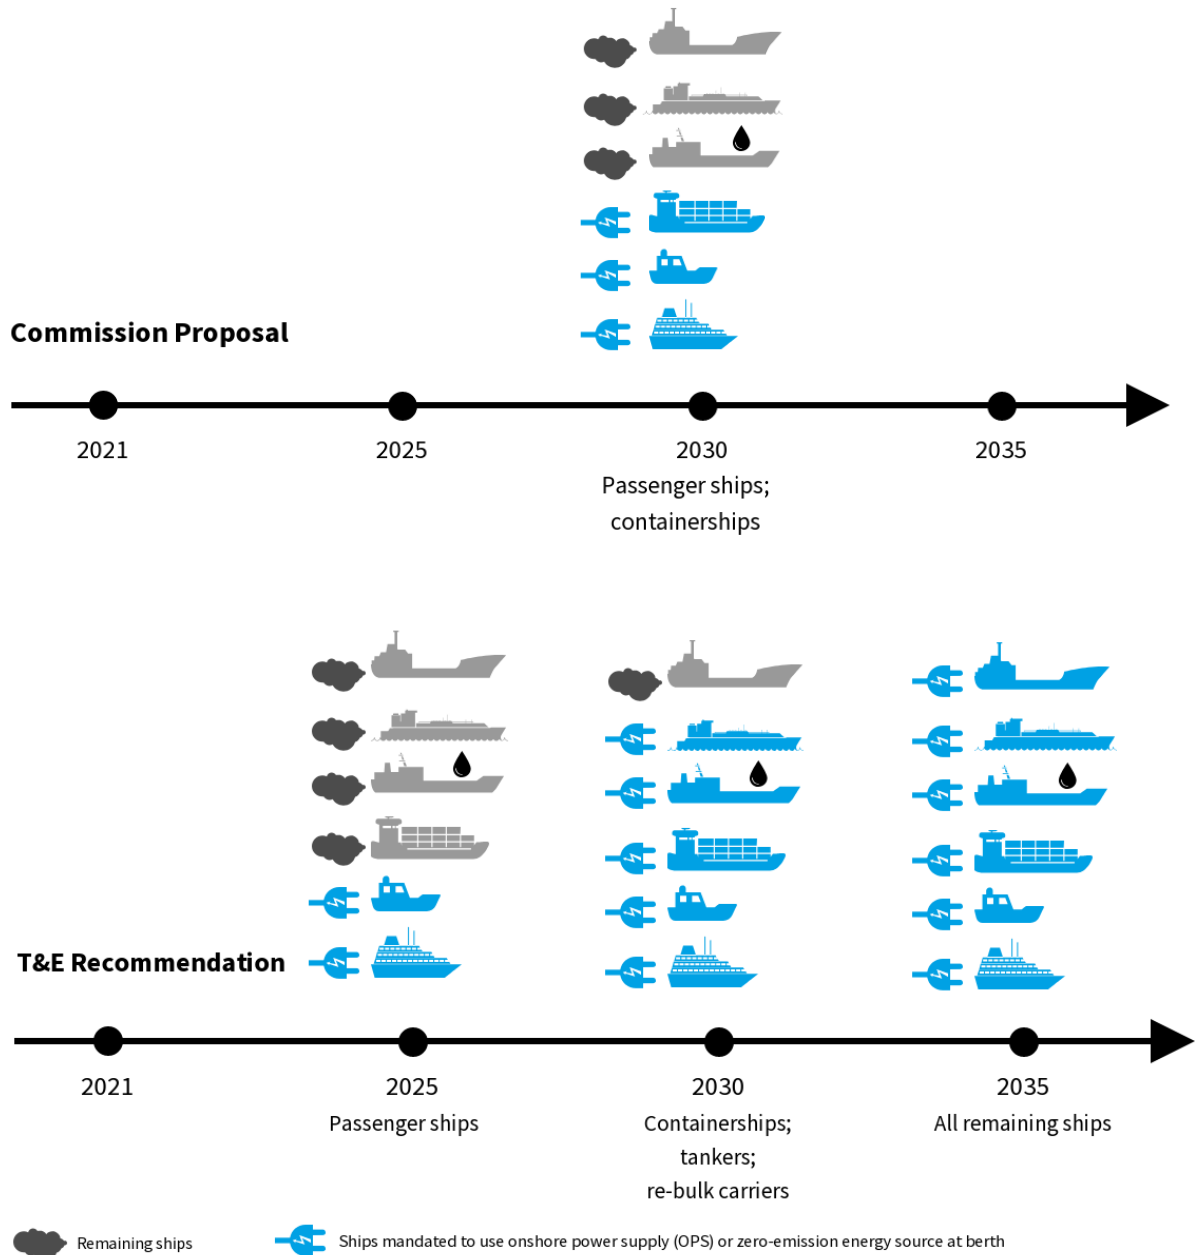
Commission Proposal

2021

2025

2030
Passenger ships;
containerships

2035

T&E Recommendation

2021

2025
Passenger ships

2030
Containerships;
tankers;
re-bulk carriers

2035
All remaining ships

Remaining ships

Ships mandated to use onshore power supply (OPS) or zero-emission energy source at berth